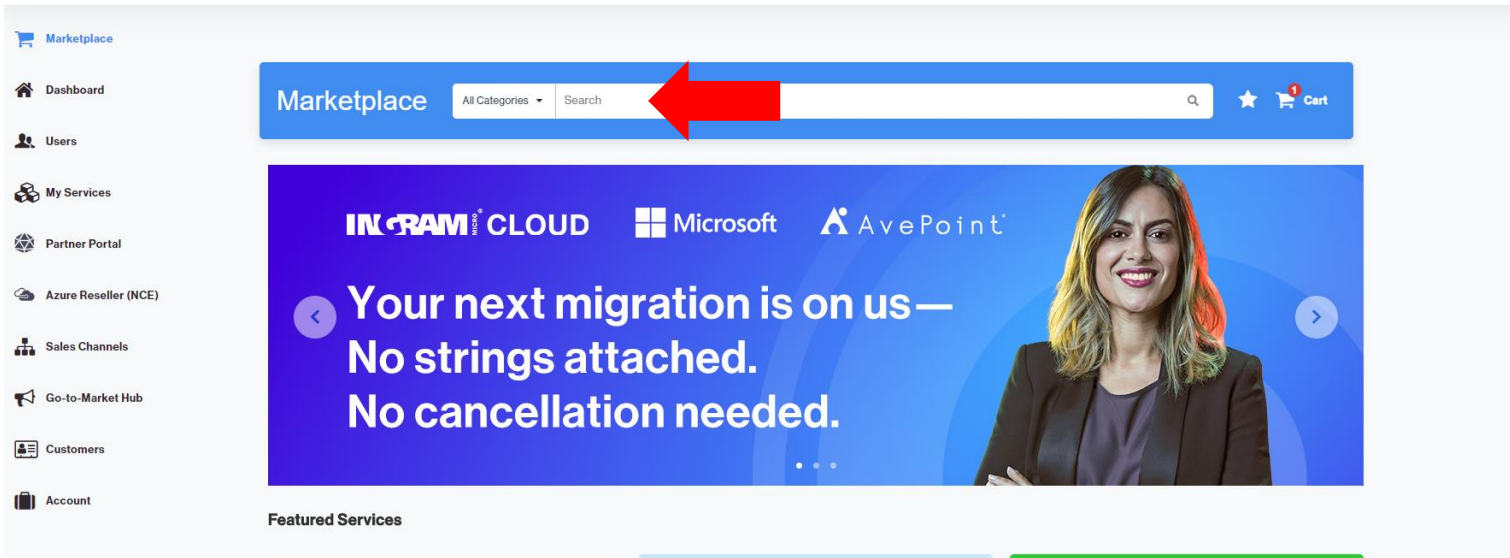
Marketplace
Dashboard
Users
My Services
Partner Portal
Azure Reseller (NCE)
Sales Channels
Go-to-Market Hub
Customers
Account

Marketplace
All Categories
Search
1 Cart

INGRAM MICRO CLOUD Microsoft AvePoint

Your next migration is on us— No strings attached. No cancellation needed.

Featured Services